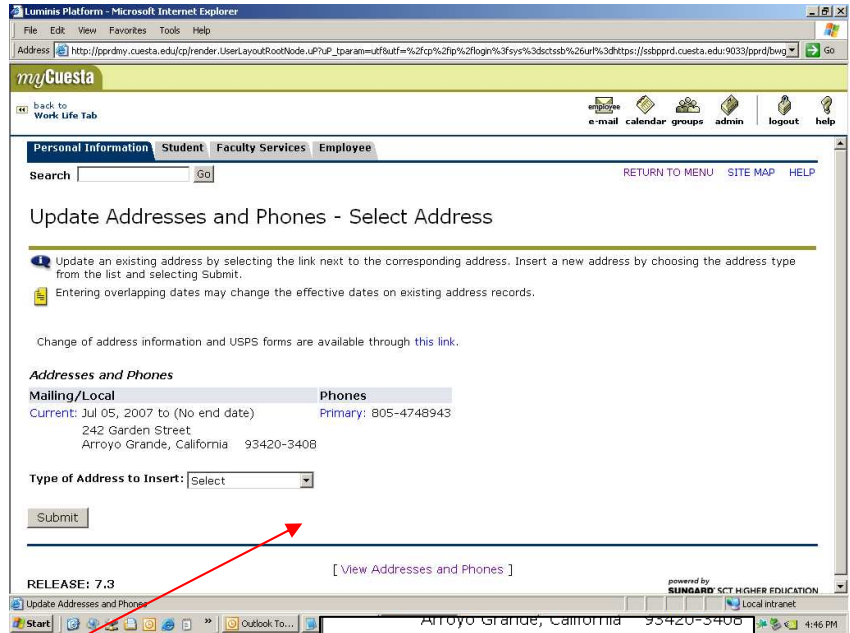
Luminis Platform - Microsoft Internet Explorer

File Edit View Favorites Tools Help

Address http://pprdmy.cuesta.edu/cp/render.UserLayoutRootNode.uP?uP_tparam=utf&utf=%2fcp%2fip%2flogin%3fsys%3dsctssb%26url%3dhttps://ssbpprd.cuesta.edu:9033/pprd/bwg Go

myCuesta

back to Work Life Tab

e-mail calendar groups admin logout help

Personal Information Student Faculty Services Employee

Search Go

RETURN TO MENU SITE MAP HELP

Update Addresses and Phones - Select Address

Update an existing address by selecting the link next to the corresponding address. Insert a new address by choosing the address type from the list and selecting Submit.

Entering overlapping dates may change the effective dates on existing address records.

Change of address information and USPS forms are available through this link.

Addresses and Phones

| Mailing/Local | Phones |
|---|---|
| Current: Jul 05, 2007 to (No end date) 242 Garden Street Arroyo Grande, California 93420-3408 | Primary: 805-4748943 |

Type of Address to Insert: Select

Submit

[ View Addresses and Phones ]

RELEASE: 7.3

powered by SUNGARD SCT HIGHER EDUCATION

Update Addresses and Phones

Local intranet

Start Outlook To... Arroyo Grande, California 93420-3408 4:46 PM